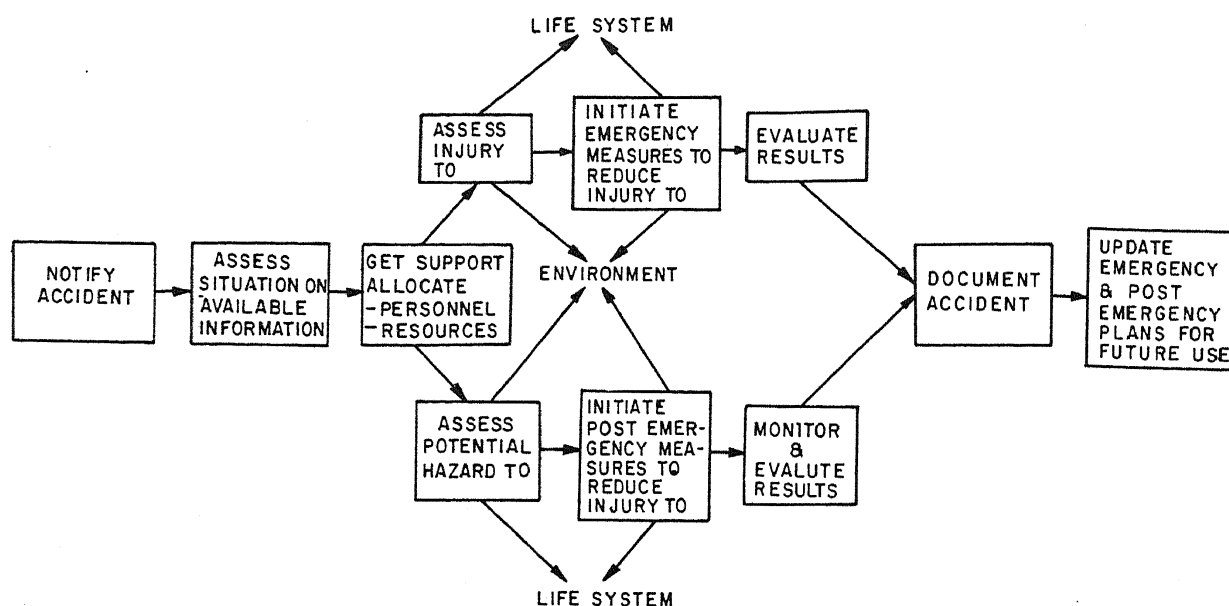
LIFE SYSTEM

NOTIFY ACCIDENT

ASSESS SITUATION ON AVAILABLE INFORMATION

GET SUPPORT ALLOCATE -PERSONNEL -RESOURCES

ASSESS INJURY TO

INITIATE EMERGENCY MEASURES TO REDUCE INJURY TO

EVALUATE RESULTS

ENVIRONMENT

ASSESS POTENTIAL HAZARD TO

INITIATE POST EMERGENCY MEASURES TO REDUCE INJURY TO

MONITOR & EVALUTE RESULTS

DOCUMENT ACCIDENT

UPDATE EMERGENCY & POST EMERGENCY PLANS FOR FUTURE USE

LIFE SYSTEM